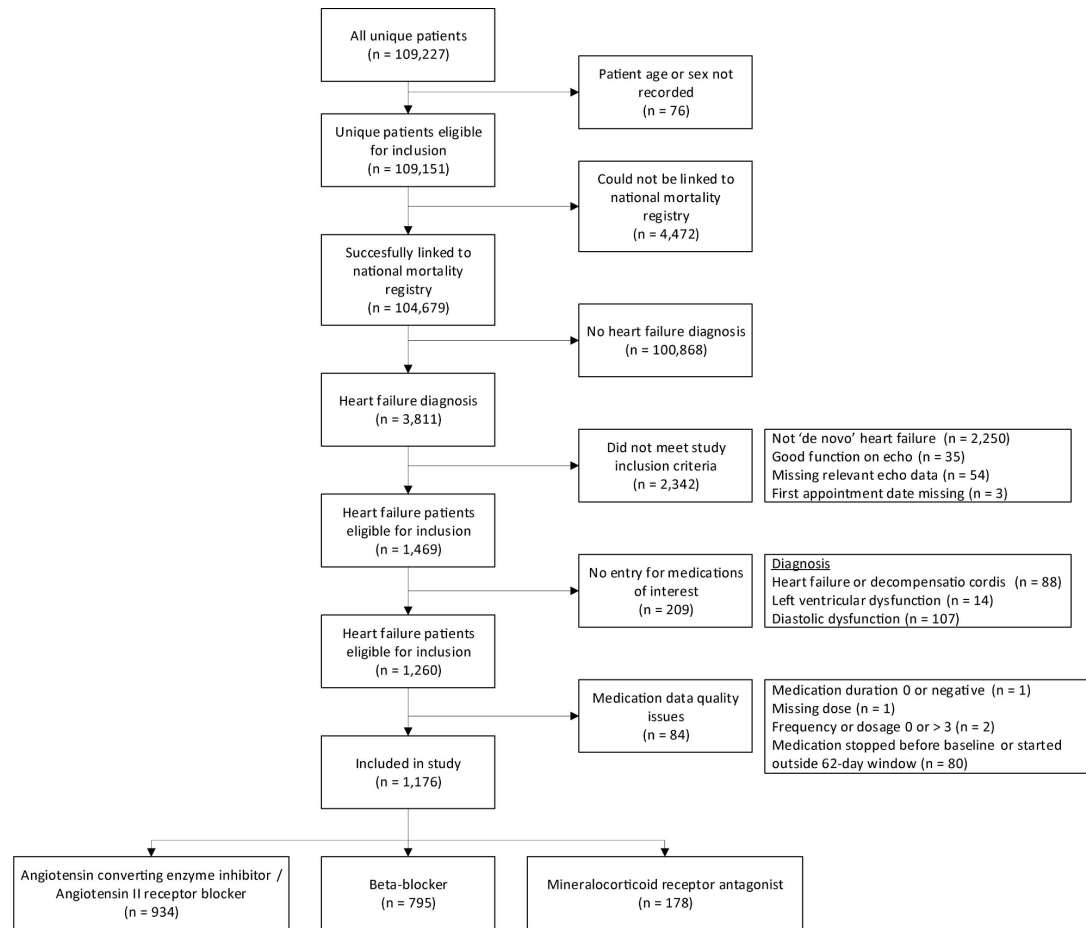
All unique patients
(n = 109,227)

Patient age or sex not recorded
(n = 76)

Unique patients eligible for inclusion
(n = 109,151)

Could not be linked to national mortality registry
(n = 4,472)

Succesfully linked to national mortality registry
(n = 104,679)

No heart failure diagnosis
(n = 100,868)

Heart failure diagnosis
(n = 3,811)

Did not meet study inclusion criteria
(n = 2,342)

Not 'de novo' heart failure (n = 2,250)
Good function on echo (n = 35)
Missing relevant echo data (n = 54)
First appointment date missing (n = 3)

Heart failure patients eligible for inclusion
(n = 1,469)

No entry for medications of interest
(n = 209)

Diagnosis
Heart failure or decompensatio cordis (n = 88)
Left ventricular dysfunction (n = 14)
Diastolic dysfunction (n = 107)

Heart failure patients eligible for inclusion
(n = 1,260)

Medication data quality issues
(n = 84)

Medication duration 0 or negative (n = 1)
Missing dose (n = 1)
Frequency or dosage 0 or > 3 (n = 2)
Medication stopped before baseline or started outside 62-day window (n = 80)

Included in study
(n = 1,176)

Angiotensin converting enzyme inhibitor / Angiotensin II receptor blocker
(n = 934)

Beta-blocker
(n = 795)

Mineralocorticoid receptor antagonist
(n = 178)